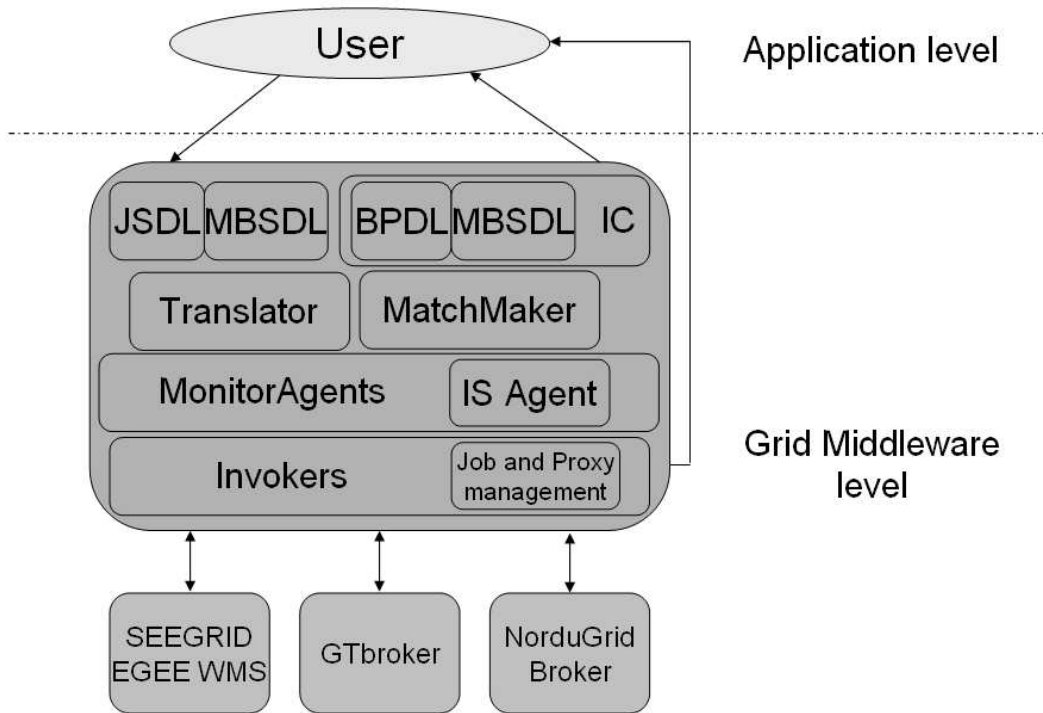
User

Application level

JSDL MBSDL

BPDL MBSDL IC

Translator

MatchMaker

MonitorAgents

IS Agent

Invokers

Job and Proxy management

Grid Middleware level

SEEGRID EGEE WMS

GTbroker

NorduGrid Broker